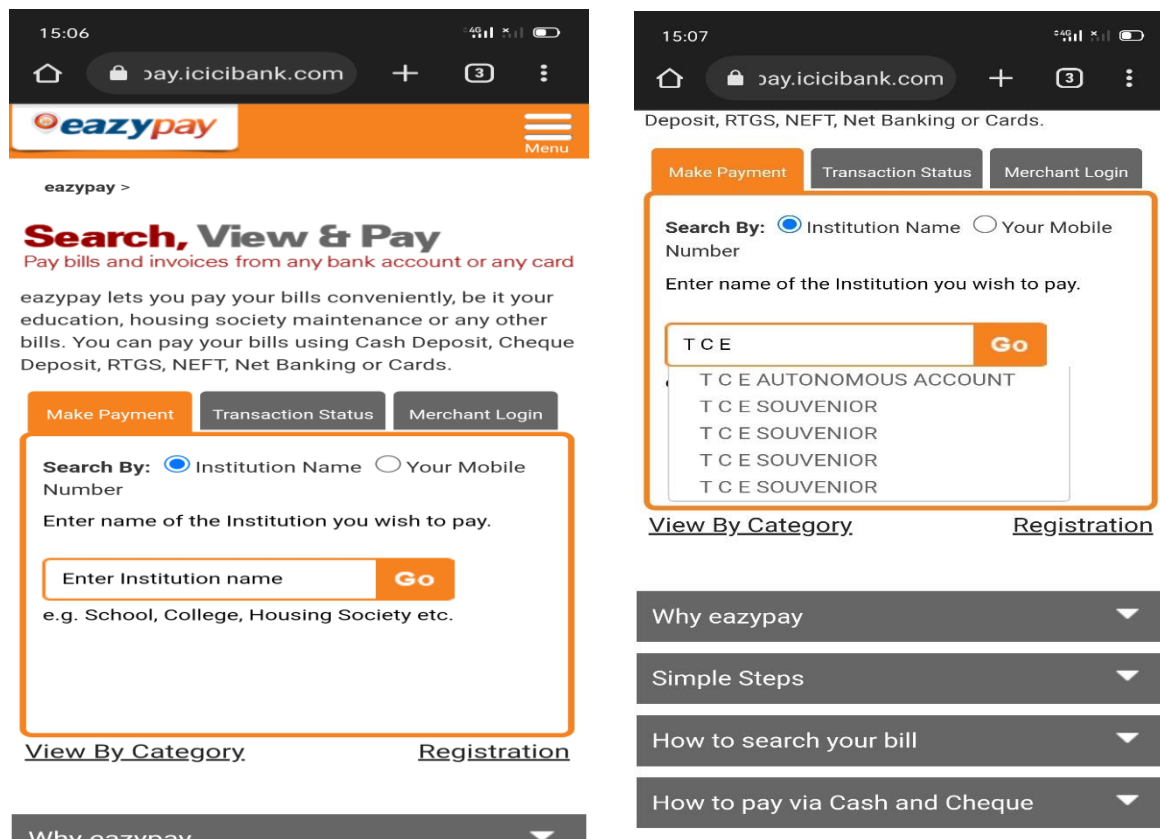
15:06

ɔay.icicibank.com

3

eazypay

Menu

eazypay >

Search, View & Pay
Pay bills and invoices from any bank account or any card

eazypay lets you pay your bills conveniently, be it your education, housing society maintenance or any other bills. You can pay your bills using Cash Deposit, Cheque Deposit, RTGS, NEFT, Net Banking or Cards.

Make Payment | Transaction Status | Merchant Login

Search By: Institution Name Your Mobile Number

Enter name of the Institution you wish to pay.

Enter Institution name Go

e.g. School, College, Housing Society etc.

View By Category Registration

Why eazypay

15:07

ɔay.icicibank.com

3

Deposit, RTGS, NEFT, Net Banking or Cards.

Make Payment | Transaction Status | Merchant Login

Search By: Institution Name Your Mobile Number

Enter name of the Institution you wish to pay.

T C E Go

T C E AUTONOMOUS ACCOUNT
T C E SOUVENIOR
T C E SOUVENIOR
T C E SOUVENIOR
T C E SOUVENIOR

View By Category Registration

Why eazypay

Simple Steps

How to search your bill

How to pay via Cash and Cheque